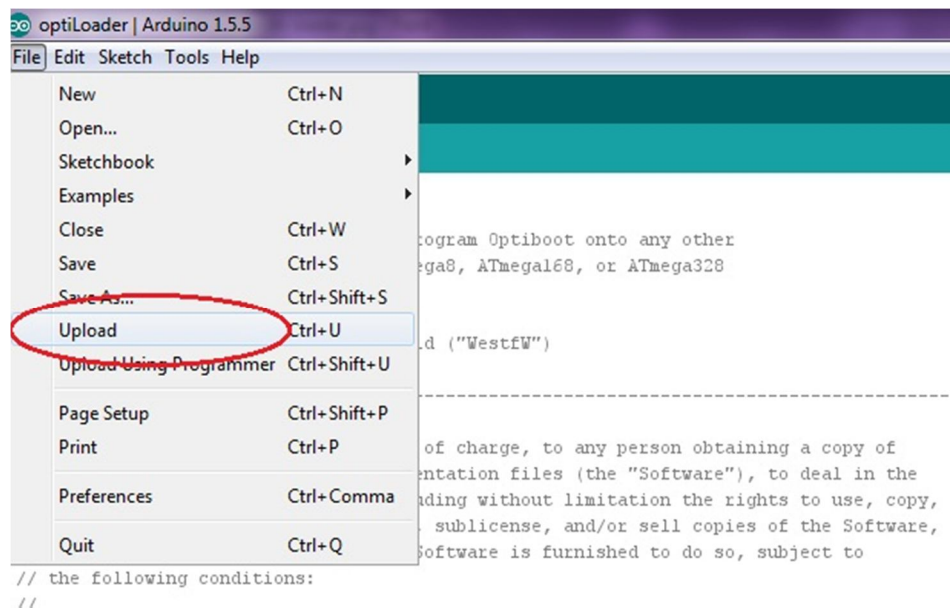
optiLoader | Arduino 1.5.5

File Edit Sketch Tools Help

| | |
|---|---|
| New | Ctrl+N |
| Open... | Ctrl+O |
| Sketchbook | |
| Examples | |
| Close | Ctrl+W |
| Save | Ctrl+S |
| Save As... | Ctrl+Shift+S |
| Upload | Ctrl+U |
| Upload Using Programmer | Ctrl+Shift+U |
| Page Setup | Ctrl+Shift+P |
| Print | Ctrl+P |
| Preferences | Ctrl+Comma |
| Quit | Ctrl+Q |

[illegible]ogram Optiboot onto any other
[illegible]ega8, ATmega168, or ATmega328

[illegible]d ("WestfW")

--------------------------------------------------------

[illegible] of charge, to any person obtaining a copy of
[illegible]entation files (the "Software"), to deal in the
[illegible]ding without limitation the rights to use, copy,
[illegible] sublicense, and/or sell copies of the Software,
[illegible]oftware is furnished to do so, subject to
// the following conditions:
//